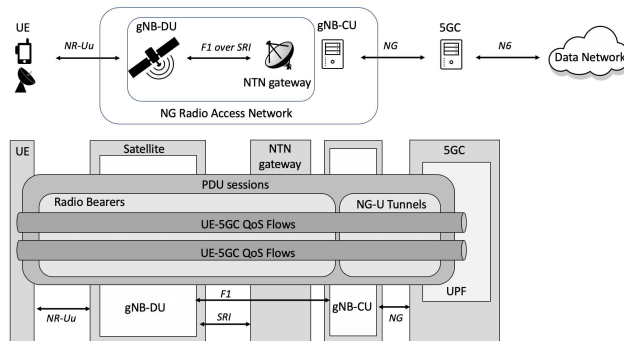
UE

NR-Uu

gNB-DU

F1 over SRI

NTN gateway

gNB-CU

NG

5GC

N6

Data Network

NG Radio Access Network

UE

Satellite

NTN gateway

5GC

PDU sessions

Radio Bearers

NG-U Tunnels

UE-5GC QoS Flows

UE-5GC QoS Flows

UPF

NR-Uu

gNB-DU

F1

SRI

gNB-CU

NG